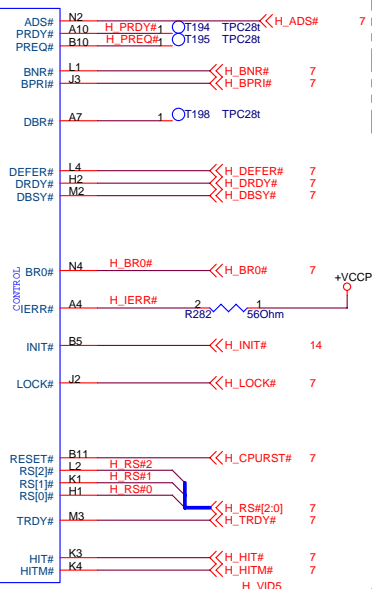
ADS#
PRDY#
PREQ#
N2
A10
B10
H_PRDY#
H_PREQ#
1
1
T194
T195
TPC28t
TPC28t
H_ADS#
7

BNR#
BPRI#
L1
J3
H_BNR#
H_BPRI#
7
7

DBR#
A7
1
T198
TPC28t

DEFER#
DRDY#
DBSY#
L4
H2
M2
H_DEFER#
H_DRDY#
H_DBSY#
7
7
7

CONTROL

BR0#
N4
H_BR0#
H_BR0#
7

+VCCP

IERR#
A4
H_IERR#
2
R282
1
56Ohm

INIT#
B5
H_INIT#
14

LOCK#
J2
H_LOCK#
7

RESET#
RS[2]#
RS[1]#
RS[0]#
B11
L2
K1
H1
H_RS#2
H_RS#1
H_RS#0
H_CPURST#
7
H_RS#[2:0]
7
TRDY#
M3
H_TRDY#
7

HIT#
HITM#
K3
K4
H_HIT#
H_HITM#
7
7
H_VID5